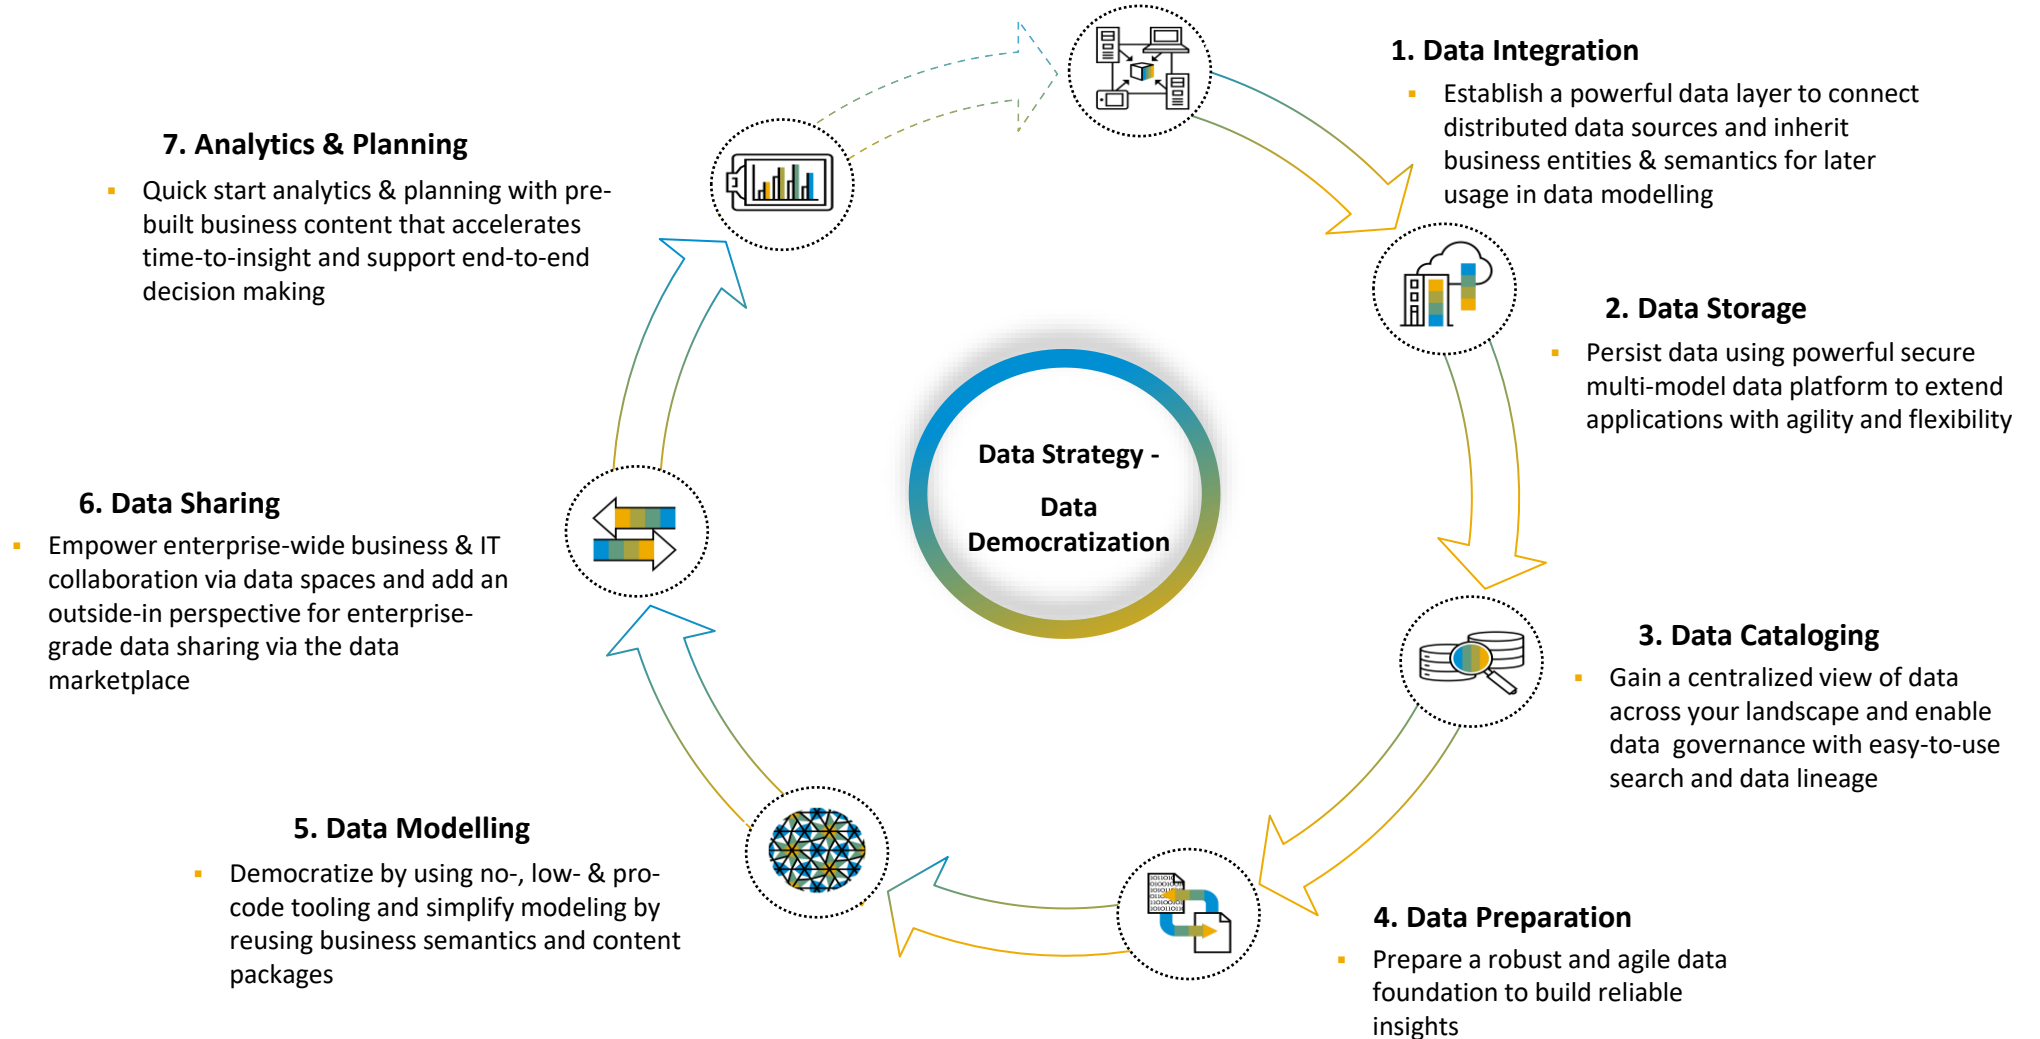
1. Data Integration

▪ Establish a powerful data layer to connect distributed data sources and inherit business entities & semantics for later usage in data modelling

7. Analytics & Planning

▪ Quick start analytics & planning with pre-built business content that accelerates time-to-insight and support end-to-end decision making

2. Data Storage

▪ Persist data using powerful secure multi-model data platform to extend applications with agility and flexibility

Data Strategy -

Data Democratization

6. Data Sharing

▪ Empower enterprise-wide business & IT collaboration via data spaces and add an outside-in perspective for enterprise-grade data sharing via the data marketplace

3. Data Cataloging

▪ Gain a centralized view of data across your landscape and enable data governance with easy-to-use search and data lineage

5. Data Modelling

▪ Democratize by using no-, low- & pro-code tooling and simplify modeling by reusing business semantics and content packages

4. Data Preparation

▪ Prepare a robust and agile data foundation to build reliable insights